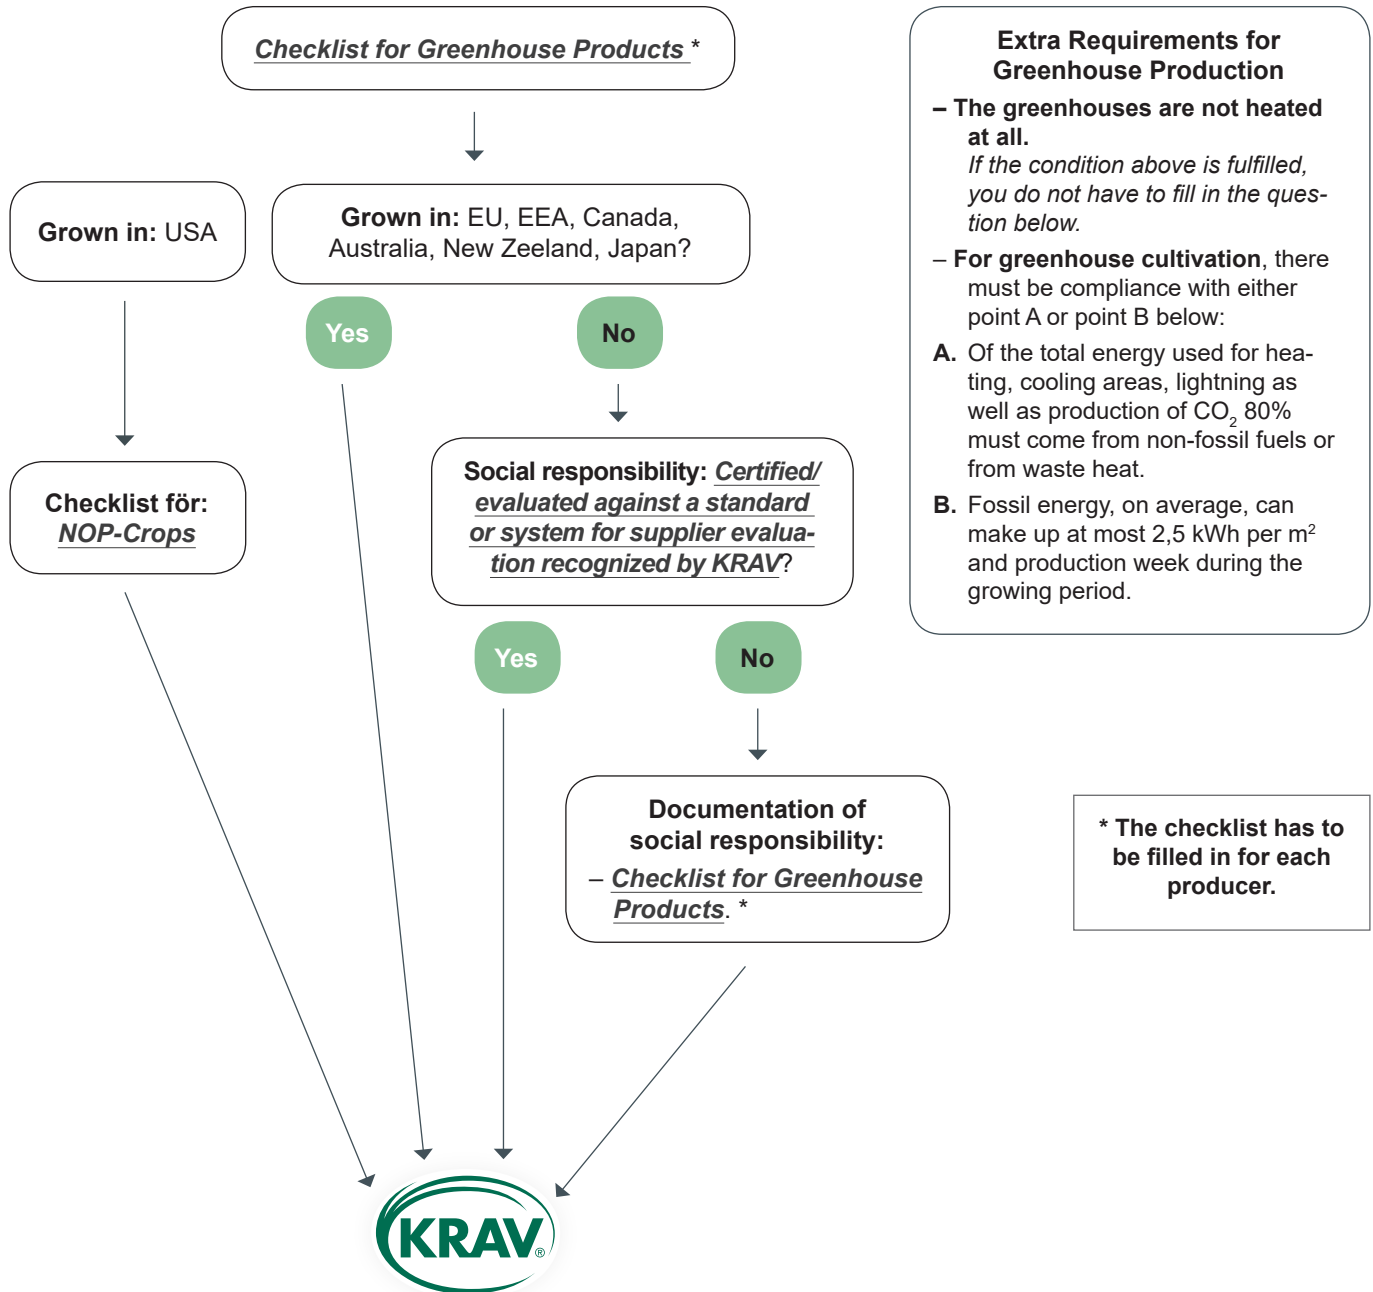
Checklist for Greenhouse Products *

Grown in: USA

Grown in: EU, EEA, Canada, Australia, New Zeeland, Japan?

Yes

No

Checklist för: NOP-Crops

Social responsibility: Certified/ evaluated against a standard or system for supplier evaluation recognized by KRAV?

Yes

No

Documentation of social responsibility:
– Checklist for Greenhouse Products. *

KRAV®

Extra Requirements for Greenhouse Production

– The greenhouses are not heated at all.
If the condition above is fulfilled, you do not have to fill in the question below.

– For greenhouse cultivation, there must be compliance with either point A or point B below:

A. Of the total energy used for heating, cooling areas, lightning as well as production of $CO_2$ 80% must come from non-fossil fuels or from waste heat.

B. Fossil energy, on average, can make up at most 2,5 kWh per $m^2$ and production week during the growing period.

* The checklist has to be filled in for each producer.